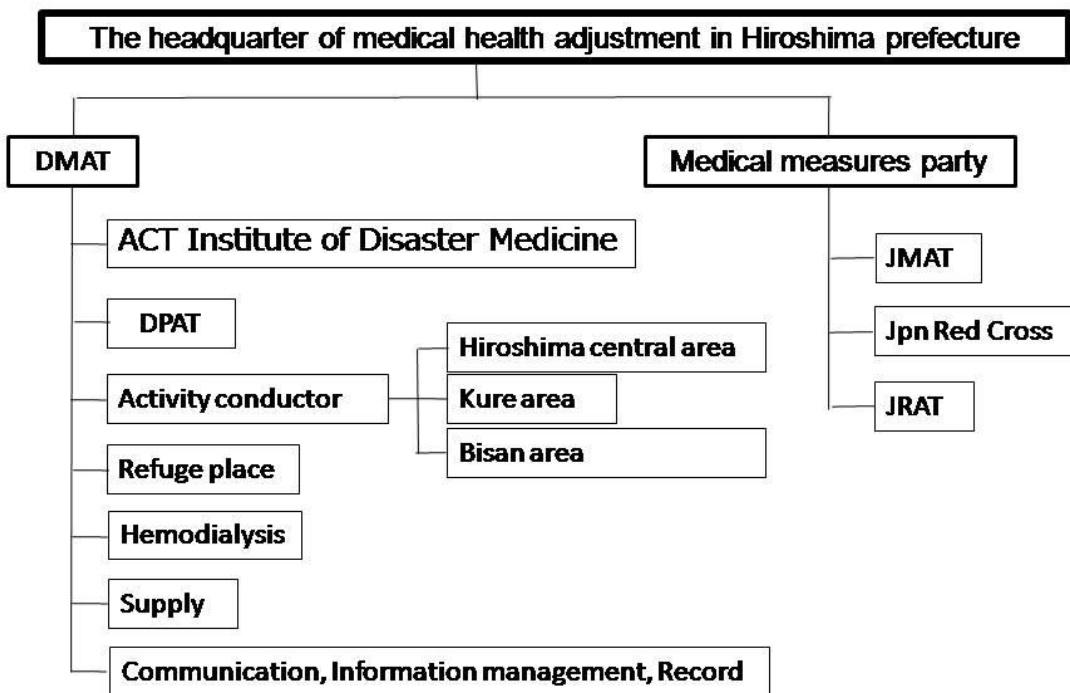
The headquarter of medical health adjustment in Hiroshima prefecture

DMAT

ACT Institute of Disaster Medicine

DPAT

Activity conductor

Hiroshima central area

Kure area

Bisan area

Refuge place

Hemodialysis

Supply

Communication, Information management, Record

Medical measures party

JMAT

Jpn Red Cross

JRAT